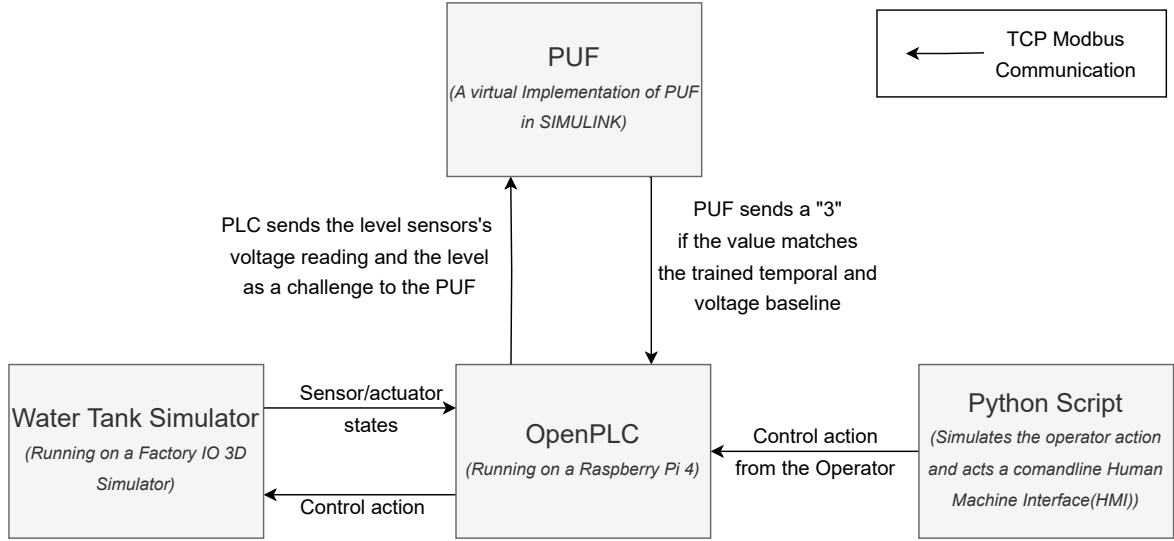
PUF
(A virtual Implementation of PUF in SIMULINK)

TCP Modbus Communication

PLC sends the level sensors's voltage reading and the level as a challenge to the PUF

PUF sends a "3" if the value matches the trained temporal and voltage baseline

Water Tank Simulator
(Running on a Factory IO 3D Simulator)

Sensor/actuator states

Control action

OpenPLC
(Running on a Raspberry Pi 4)

Control action from the Operator

Python Script
(Simulates the operator action and acts a comandline Human Machine Interface(HMI))